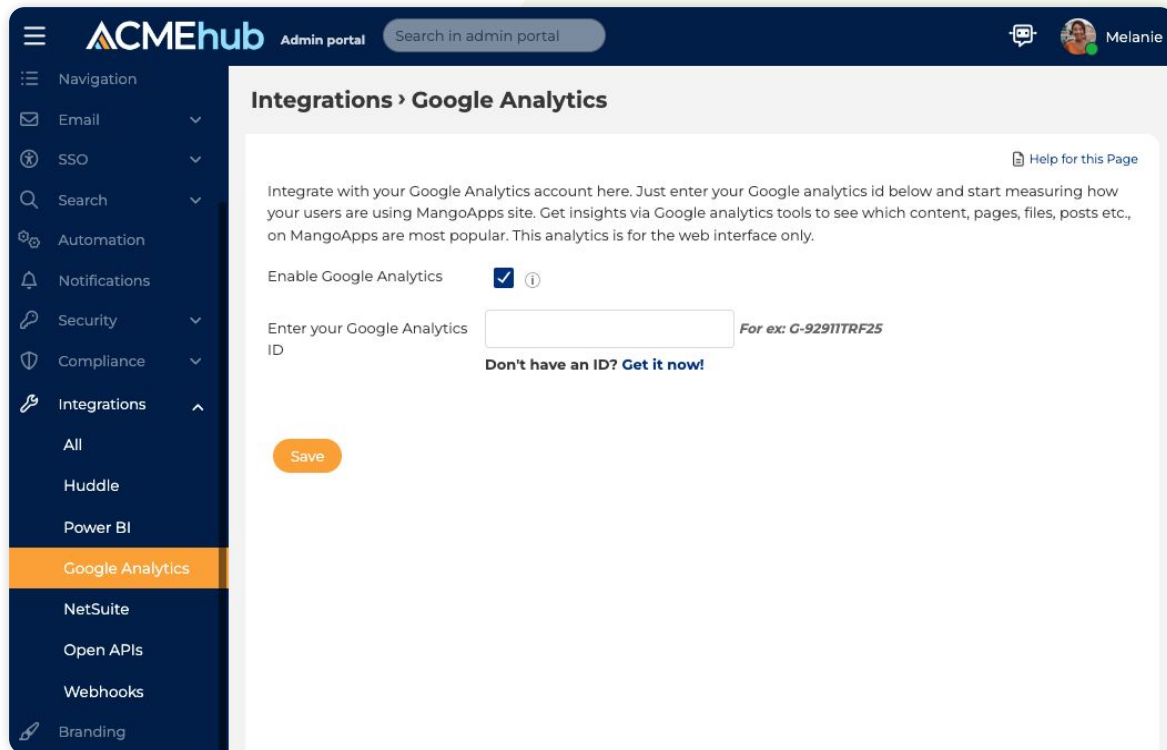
ACMEhub Admin portal

Search in admin portal

Melanie

Navigation

Email

SSO

Search

Automation

Notifications

Security

Compliance

Integrations

All

Huddle

Power BI

Google Analytics

NetSuite

Open APIs

Webhooks

Branding

Integrations › Google Analytics

Help for this Page

Integrate with your Google Analytics account here. Just enter your Google analytics id below and start measuring how your users are using MangoApps site. Get insights via Google analytics tools to see which content, pages, files, posts etc., on MangoApps are most popular. This analytics is for the web interface only.

Enable Google Analytics

Enter your Google Analytics ID

For ex: G-92911TRF25

Don't have an ID? Get it now!

Save